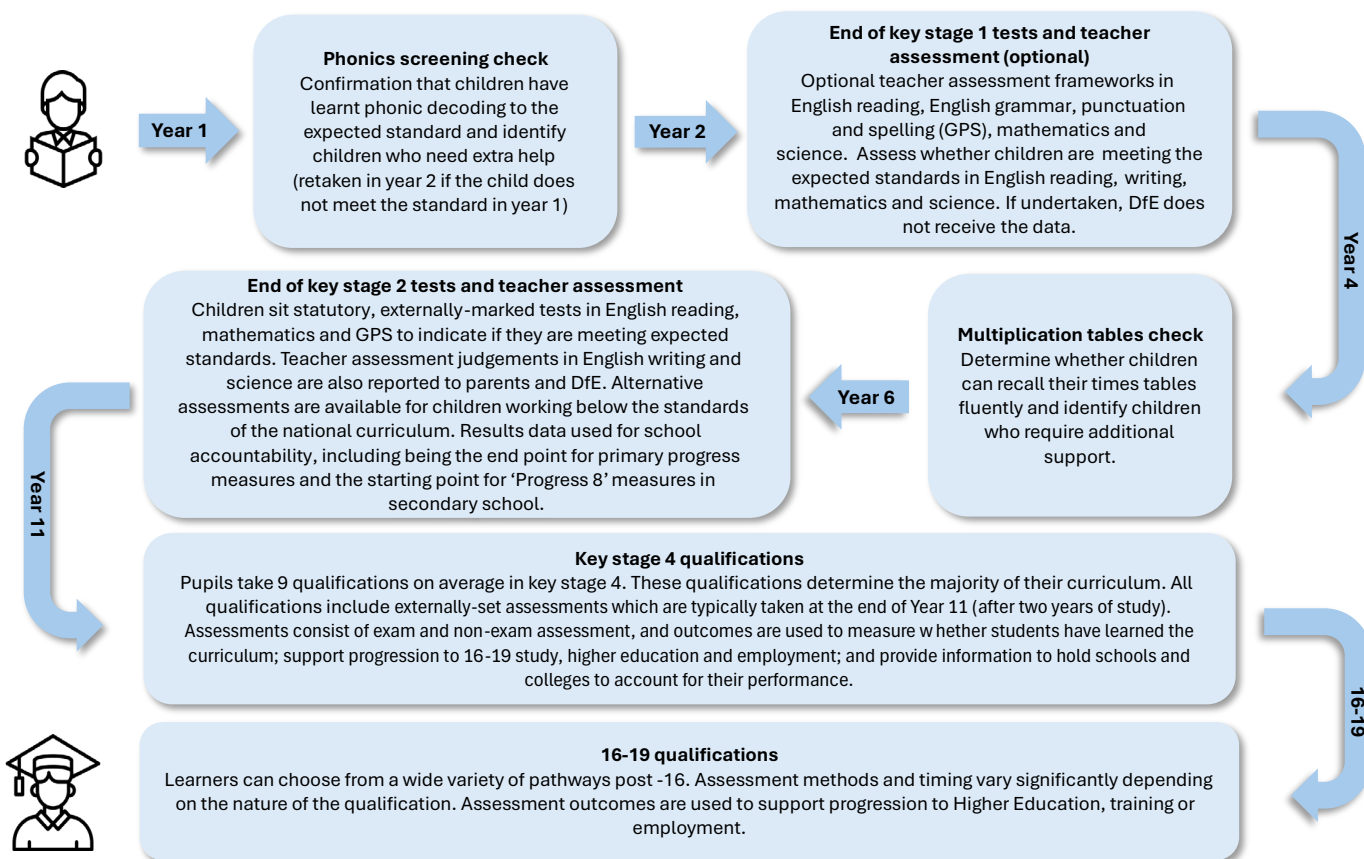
Year 1

Phonics screening check
Confirmation that children have learnt phonic decoding to the expected standard and identify children who need extra help (retaken in year 2 if the child does not meet the standard in year 1)

Year 2

End of key stage 1 tests and teacher assessment (optional)
Optional teacher assessment frameworks in English reading, English grammar, punctuation and spelling (GPS), mathematics and science. Assess whether children are meeting the expected standards in English reading, writing, mathematics and science. If undertaken, DfE does not receive the data.

Year 4

Multiplication tables check
Determine whether children can recall their times tables fluently and identify children who require additional support.

Year 6

End of key stage 2 tests and teacher assessment
Children sit statutory, externally-marked tests in English reading, mathematics and GPS to indicate if they are meeting expected standards. Teacher assessment judgements in English writing and science are also reported to parents and DfE. Alternative assessments are available for children working below the standards of the national curriculum. Results data used for school accountability, including being the end point for primary progress measures and the starting point for 'Progress 8' measures in secondary school.

Year 11

Key stage 4 qualifications
Pupils take 9 qualifications on average in key stage 4. These qualifications determine the majority of their curriculum. All qualifications include externally-set assessments which are typically taken at the end of Year 11 (after two years of study). Assessments consist of exam and non-exam assessment, and outcomes are used to measure w hether students have learned the curriculum; support progression to 16-19 study, higher education and employment; and provide information to hold schools and colleges to account for their performance.

16-19

16-19 qualifications
Learners can choose from a wide variety of pathways post -16. Assessment methods and timing vary significantly depending on the nature of the qualification. Assessment outcomes are used to support progression to Higher Education, training or employment.